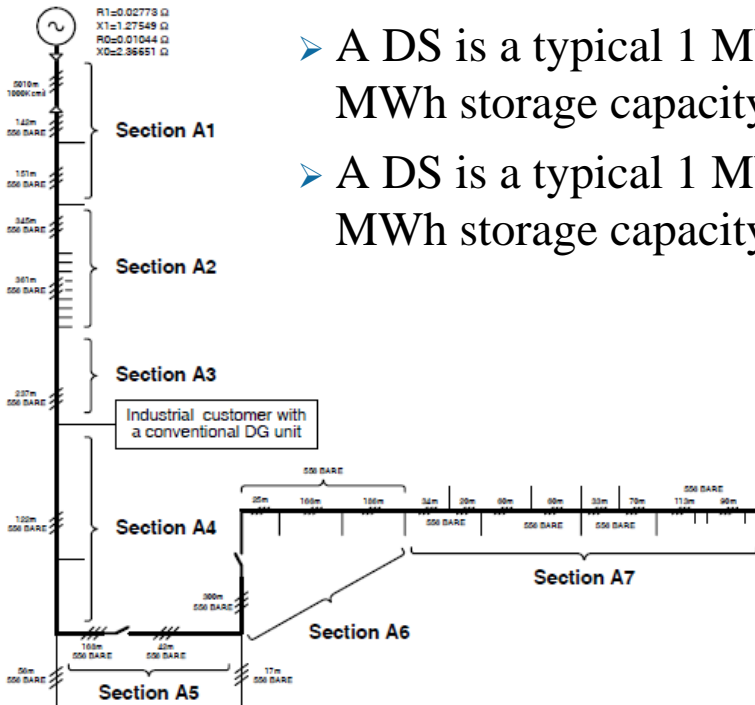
R1=0.02773 Ω
X1=1.27549 Ω
R0=0.01044 Ω
X0=2.36651 Ω

➢ A DS is a typical 1 M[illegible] MWh storage capacity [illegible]

➢ A DS is a typical 1 M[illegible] MWh storage capacity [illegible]

5810m
1000Kcmil

142m
556 BARE

151m
556 BARE

Section A1

345m
556 BARE

361m
556 BARE

Section A2

Section A3

237m
556 BARE

Industrial customer with a conventional DG unit

122m
556 BARE

Section A4

556 BARE

25m 166m 166m

34m 20m 60m 60m 33m 70m 113m 90m

556 BARE 556 BARE 556 BARE

556 BARE

Section A7

300m
556 BARE

Section A6

168m
556 BARE

42m
556 BARE

56m
556 BARE

17m
556 BARE

Section A5